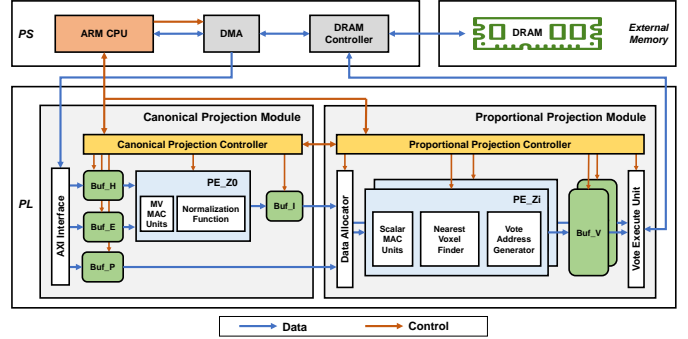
PS

ARM CPU

DMA

DRAM Controller

DRAM

External Memory

PL

Canonical Projection Module

Proportional Projection Module

Canonical Projection Controller

Proportional Projection Controller

AXI Interface

Buf_H

Buf_E

Buf_P

PE_Z0

MV MAC Units

Normalization Function

Buf_I

Data Allocator

PE_Zi

Scalar MAC Units

Nearest Voxel Finder

Vote Address Generator

Buf_V

Vote Execute Unit

Data

Control